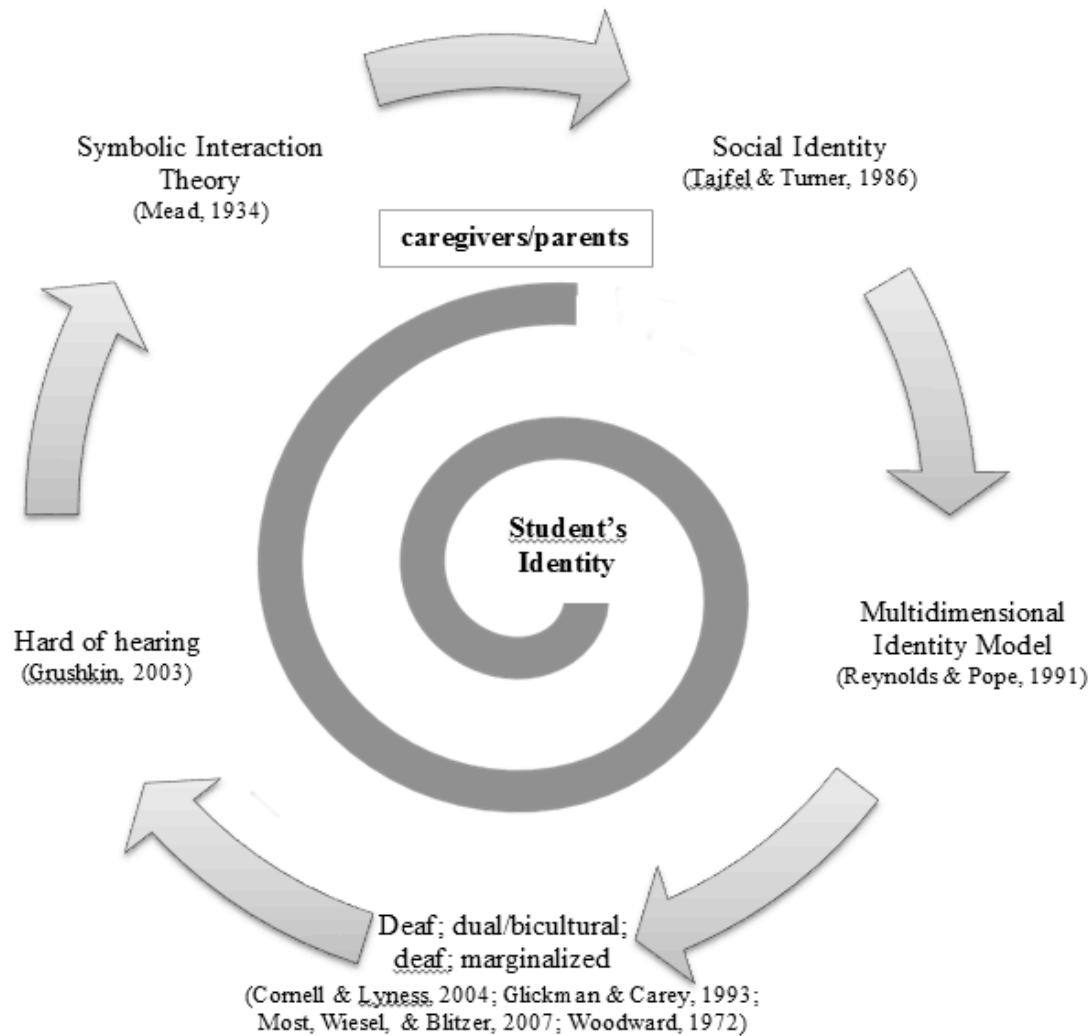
Symbolic Interaction Theory
(Mead, 1934)

Social Identity
(Tajfel & Turner, 1986)

caregivers/parents

Student's Identity

Multidimensional Identity Model
(Reynolds & Pope, 1991)

Hard of hearing
(Grushkin, 2003)

Deaf; dual/bicultural; deaf; marginalized
(Cornell & Lyness, 2004; Glickman & Carey, 1993; Most, Wiesel, & Blitzer, 2007; Woodward, 1972)